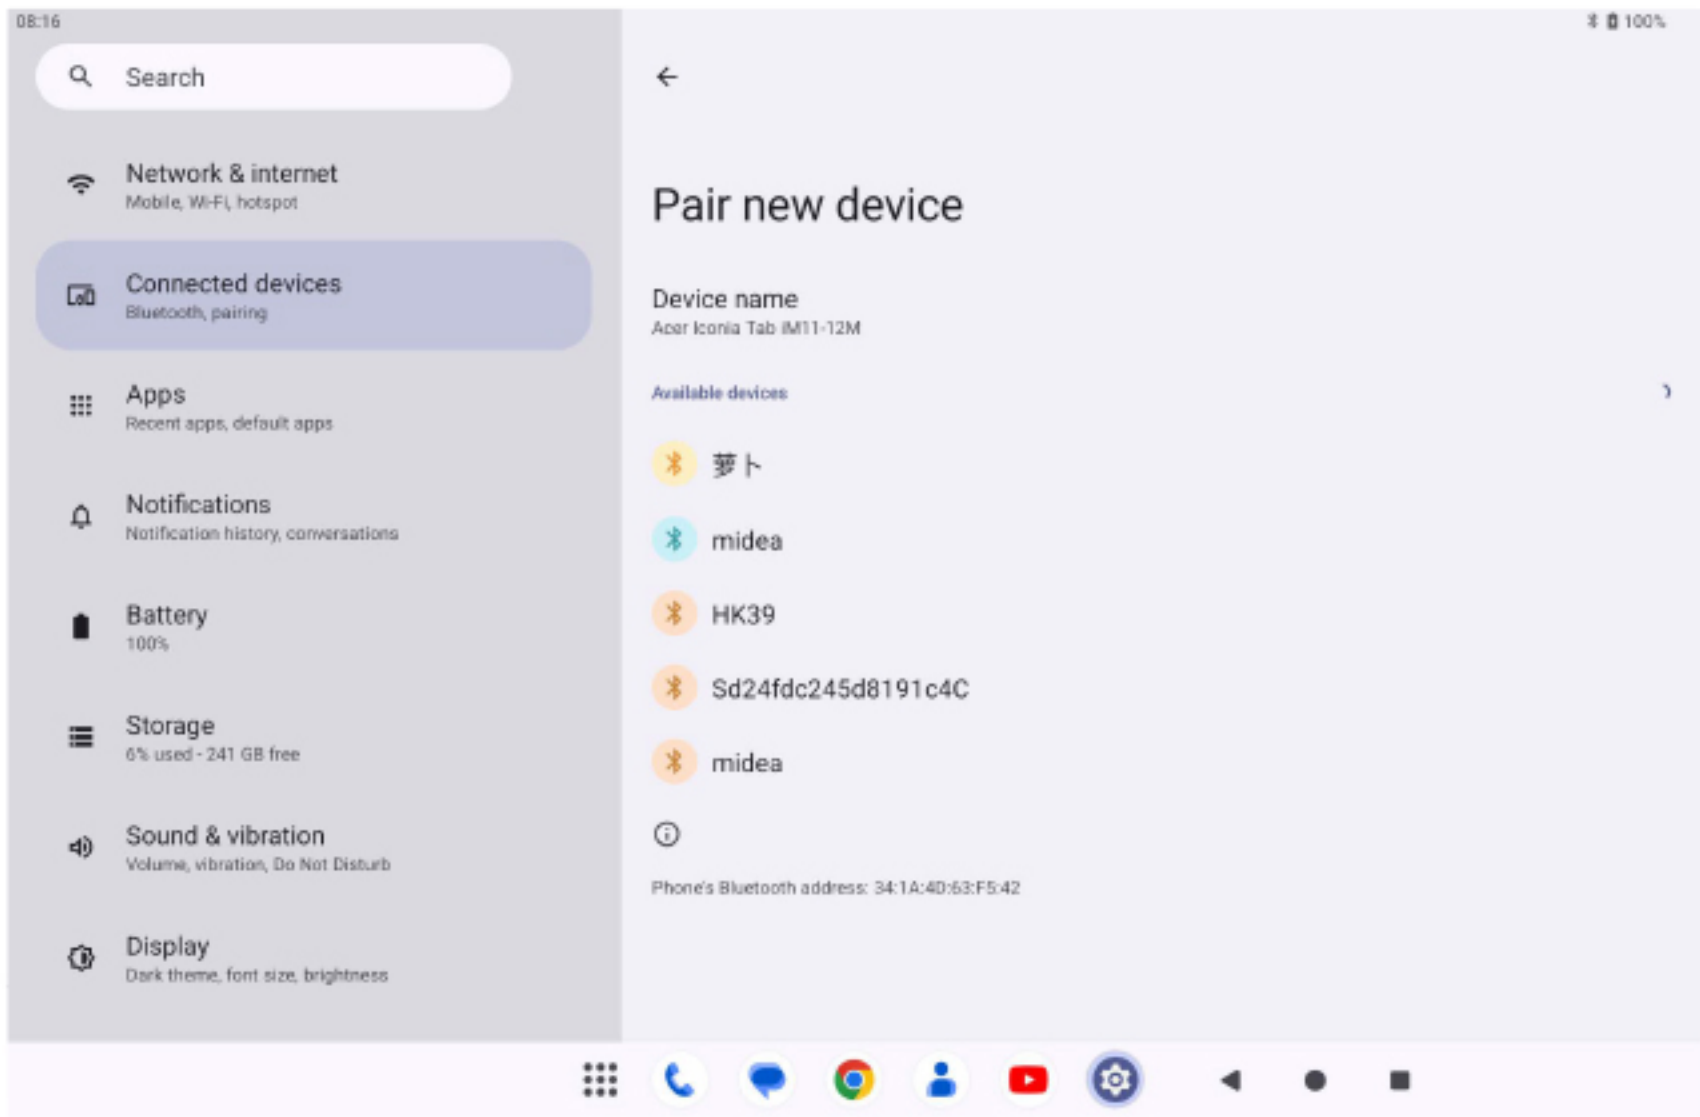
08:16

100%

Search

Network & internet
Mobile, Wi-Fi, hotspot

Connected devices
Bluetooth, pairing

Apps
Recent apps, default apps

Notifications
Notification history, conversations

Battery
100%

Storage
6% used - 241 GB free

Sound & vibration
Volume, vibration, Do Not Disturb

Display
Dark theme, font size, brightness

Pair new device

Device name
Acer Iconia Tab iM11-12M

Available devices

夢ト

midea

HK39

Sd24fdc245d8191c4C

midea

Phone's Bluetooth address: 34:1A:4D:63:F5:42